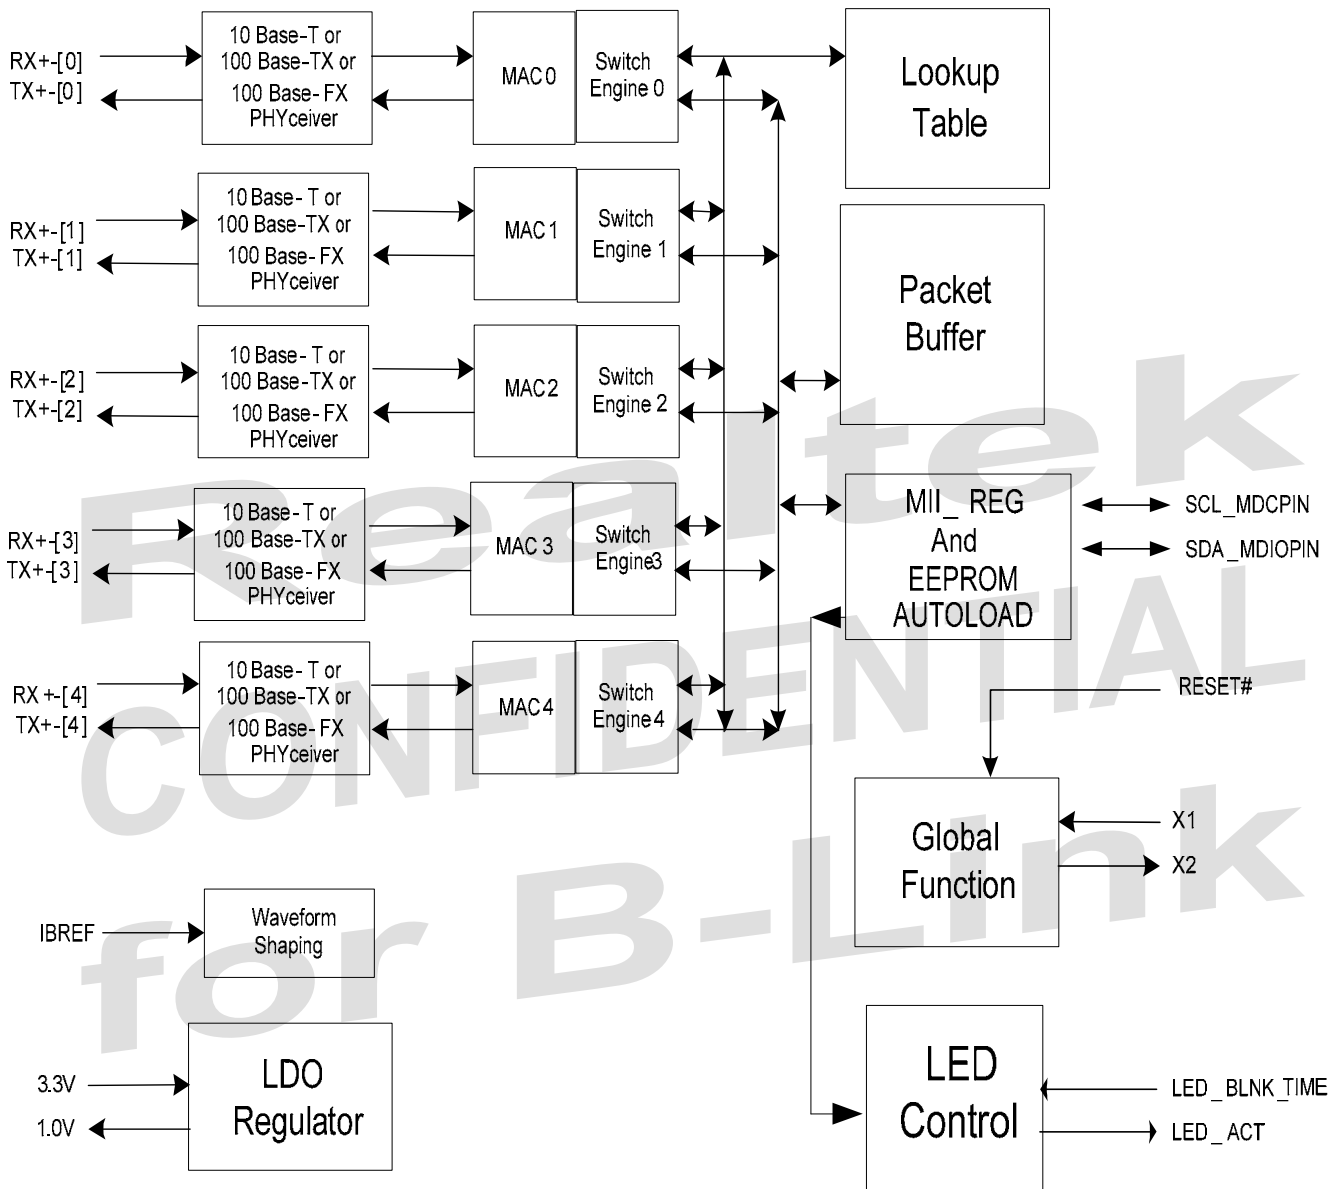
RX+-[0]
TX+-[0]

10 Base-T or 100 Base-TX or 100 Base-FX PHYceiver

MAC 0

Switch Engine 0

Lookup Table

RX+-[1]
TX+-[1]

10 Base-T or 100 Base-TX or 100 Base-FX PHYceiver

MAC 1

Switch Engine 1

Packet Buffer

RX+-[2]
TX+-[2]

10 Base-T or 100 Base-TX or 100 Base-FX PHYceiver

MAC 2

Switch Engine 2

RX+-[3]
TX+-[3]

10 Base-T or 100 Base-TX or 100 Base-FX PHYceiver

MAC 3

Switch Engine3

MII_ REG And EEPROM AUTOLOAD

SCL_MDCPIN
SDA_MDIOPIN

RX +-[4]
TX+-[4]

10 Base-T or 100 Base-TX or 100 Base-FX PHYceiver

MAC 4

Switch Engine 4

RESET#

Global Function

X1
X2

IBREF

Waveform Shaping

3.3V
1.0V

LDO Regulator

LED Control

LED_BLNK_TIME
LED_ACT

Realtek CONFIDENTIAL for B-Link